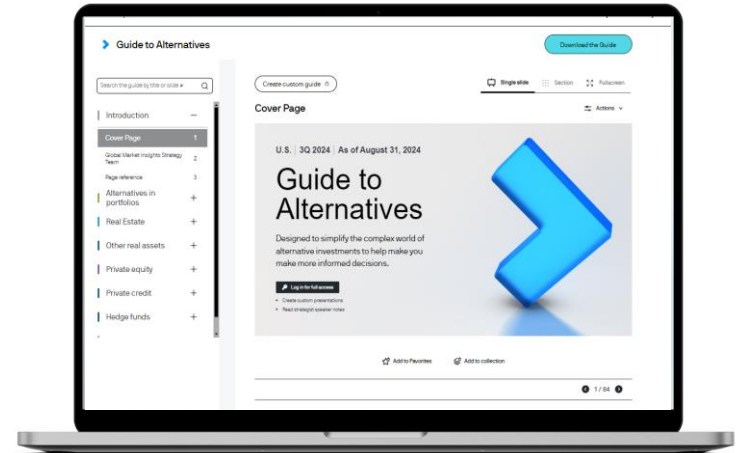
Guide to Alternatives

Download the Guide

Search the guide by title or slide #

Create custom guide

Single slide

Section

Fullscreen

Introduction –

Cover Page 1

Global Market Insights Strategy Team 2

Page reference 3

Alternatives in portfolios +

Real Estate +

Other real assets +

Private equity +

Private credit +

Hedge funds +

Cover Page

Actions

U.S. | 3Q 2024 | As of August 31, 2024

Guide to Alternatives

Designed to simplify the complex world of alternative investments to help make you make more informed decisions.

Log in for full access

Create custom presentations

Read strategist speaker notes

Add to Favorites

Add to collection

1 / 64